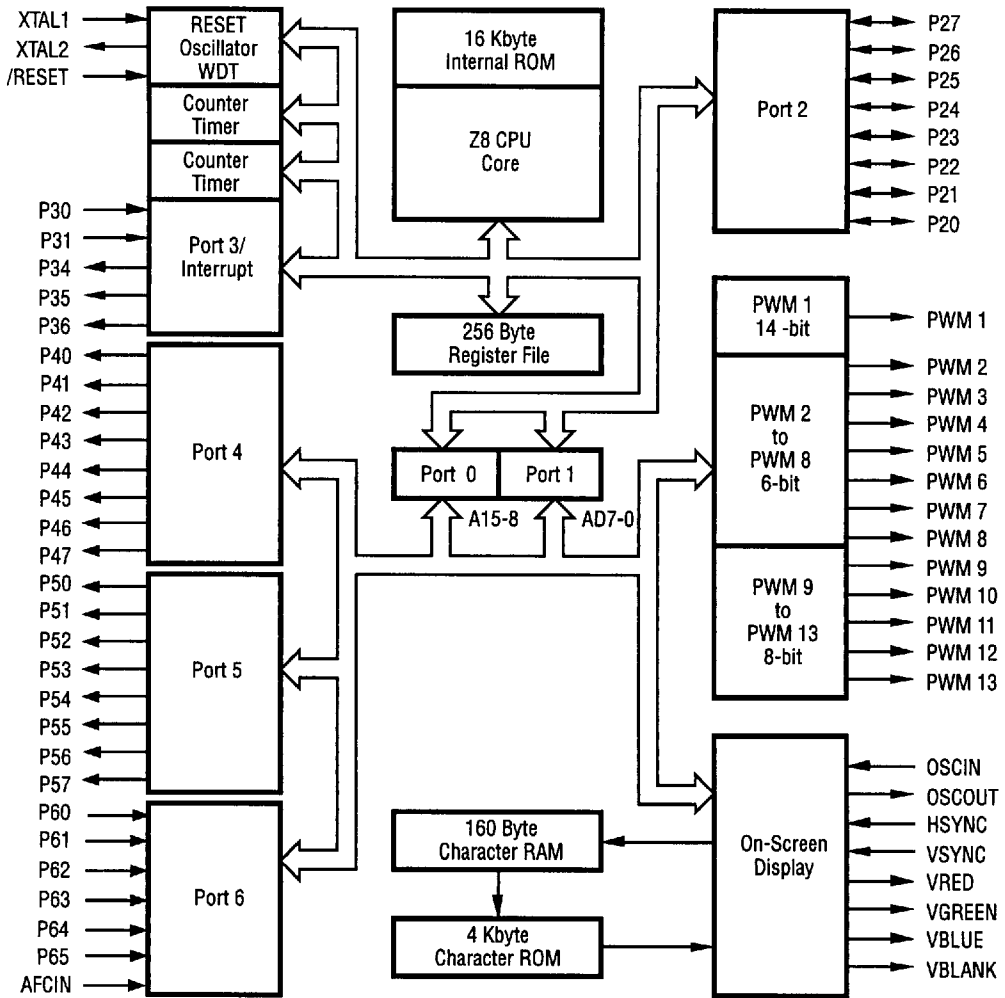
XTAL1
XTAL2
/RESET
RESET Oscillator WDT
Counter Timer
Counter Timer
P30
P31
P34
P35
P36
Port 3/ Interrupt
16 Kbyte Internal ROM
Z8 CPU Core
256 Byte Register File
Port 2
P27
P26
P25
P24
P23
P22
P21
P20
P40
P41
P42
P43
P44
P45
P46
P47
Port 4
Port 0
Port 1
A15-8
AD7-0
PWM 1 14 -bit
PWM 1
PWM 2 to PWM 8 6-bit
PWM 2
PWM 3
PWM 4
PWM 5
PWM 6
PWM 7
PWM 8
PWM 9 to PWM 13 8-bit
PWM 9
PWM 10
PWM 11
PWM 12
PWM 13
P50
P51
P52
P53
P54
P55
P56
P57
Port 5
P60
P61
P62
P63
P64
P65
AFCIN
Port 6
160 Byte Character RAM
4 Kbyte Character ROM
On-Screen Display
OSCIN
OSCOUT
HSYNC
VSYNC
VRED
VGREEN
VBLUE
VBLANK